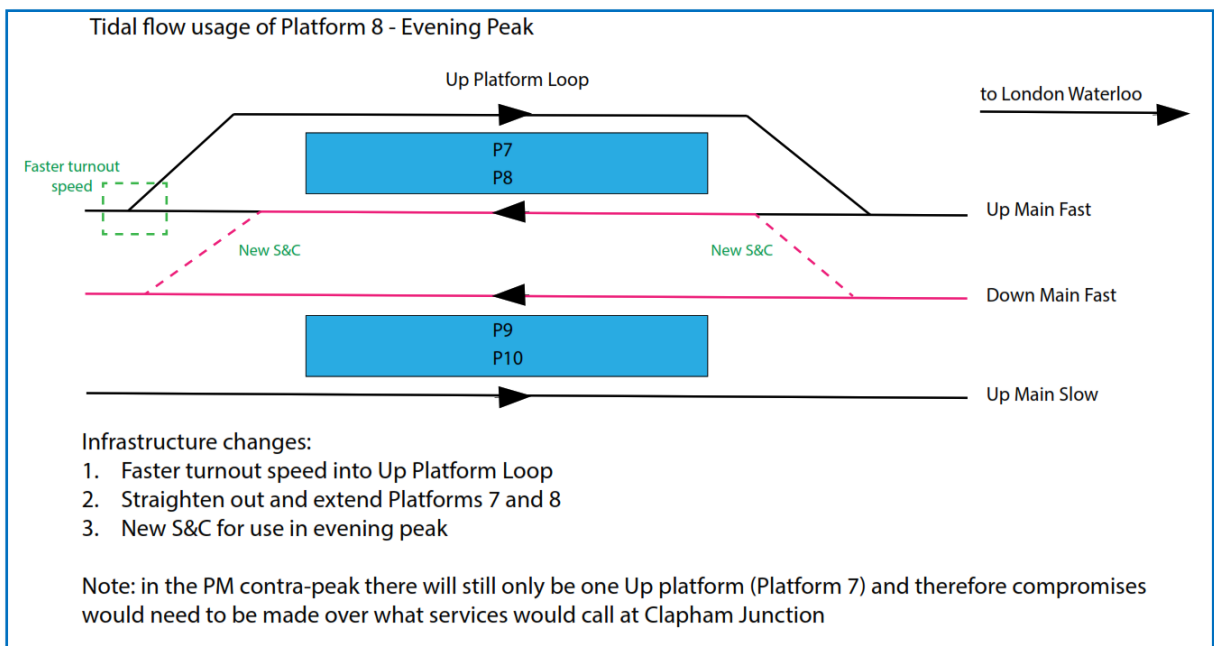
Tidal flow usage of Platform 8 - Evening Peak

Up Platform Loop

to London Waterloo

Faster turnout speed

P7
P8

Up Main Fast

New S&C

New S&C

Down Main Fast

P9
P10

Up Main Slow

Infrastructure changes:
1. Faster turnout speed into Up Platform Loop
2. Straighten out and extend Platforms 7 and 8
3. New S&C for use in evening peak

Note: in the PM contra-peak there will still only be one Up platform (Platform 7) and therefore compromises would need to be made over what services would call at Clapham Junction